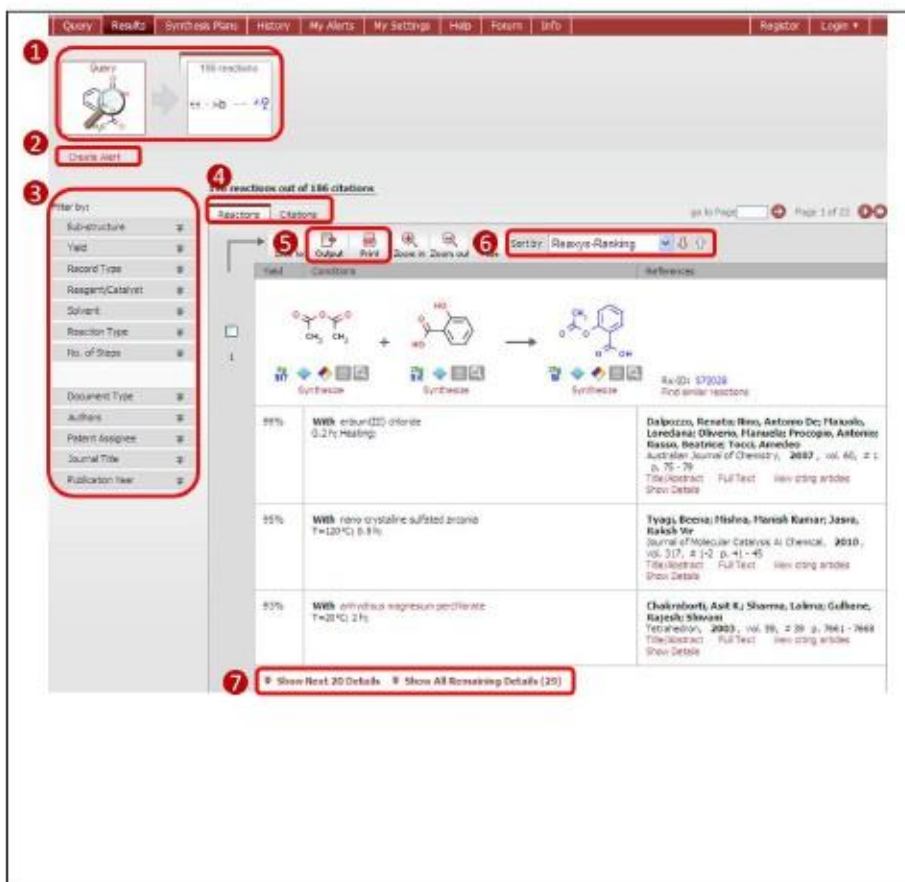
Query | Results | Synthesis Plans | History | My Alerts | My Settings | Help | Forum | Info | Register | Login ▾

1

Query

186 reactions

2

Create Alert

3

Filter by:

Sub-structure

Yield

Record Type

Reagent/Catalyst

Solvent

Reaction Type

No. of Steps

Document Type

Authors

Patent Assignee

Journal Title

Publication Year

4

186 reactions out of 186 citations

Reactions | Citations

go to Page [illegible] Page 1 of 21

5

Output | Print | Zoom in | Zoom out

6

Sort by: Reaxys-Ranking

Yield | Conditions | References

1

Synthesize | Synthesize | Synthesize

Rx-ID: 570028

Find similar reactions

99% | With erbium(III) chloride 0.2 h; Heating; | Dalpozzo, Renato; Nino, Antonio De; Maiuolo, Loredana; Oliverio, Manuela; Procopio, Antonio; Russo, Beatrice; Tocci, Amedeo Australian Journal of Chemistry, 2007, vol. 60, # 1 p. 75 - 79 Title/Abstract Full Text View citing articles Show Details

95% | With nano crystalline sulfated zirconia T=120°C; 0.5 h; | Tyagi, Beena; Mishra, Manish Kumar; Jasra, Raksh Vir Journal of Molecular Catalysis A: Chemical, 2010, vol. 317, # 1-2 p. 41 - 45 Title/Abstract Full Text View citing articles Show Details

93% | With anhydrous magnesium perchlorate T=20°C; 2 h; | Chakraborti, Asit K.; Sharma, Lalima; Gulhane, Rajesh; Shivani Tetrahedron, 2003, vol. 59, # 39 p. 7661 - 7668 Title/Abstract Full Text View citing articles Show Details

7

Show Next 20 Details | Show All Remaining Details (29)